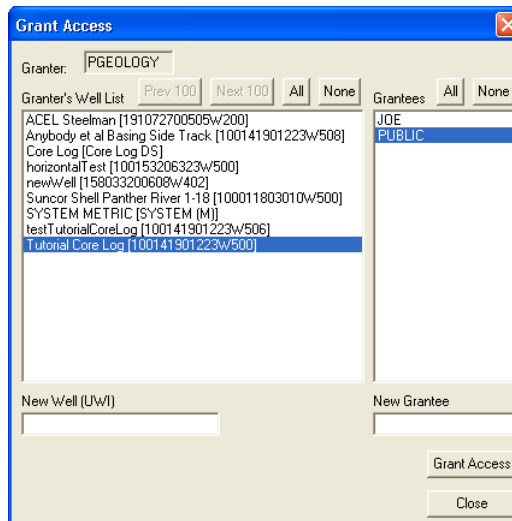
Grant Access

Granter: PGEOLOGY

Granter's Well List

Prev 100

Next 100

All

None

ACEL Steelman [191072700505W200]
Anybody et al Basing Side Track [100141901223W508]
Core Log [Core Log DS]
horizontalTest [100153206323W500]
newWell [158033200608W402]
Suncor Shell Panther River 1-18 [100011803010W500]
SYSTEM METRIC [SYSTEM (M)]
testTutorialCoreLog [100141901223W506]
Tutorial Core Log [100141901223W500]

Grantees

All

None

JOE
PUBLIC

New Well (UWI)

New Grantee

Grant Access

Close